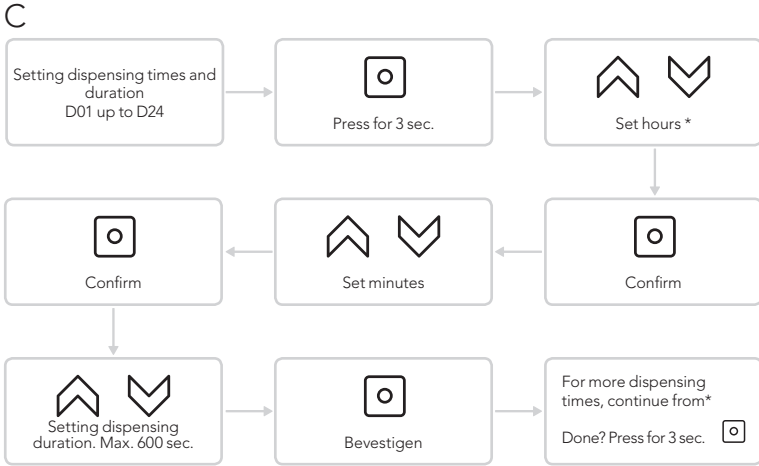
C

Setting dispensing times and duration D01 up to D24

Press for 3 sec.

Set hours *

Confirm

Set minutes

Confirm

Setting dispensing duration. Max. 600 sec.

Bevestigen

For more dispensing times, continue from*

Done? Press for 3 sec.